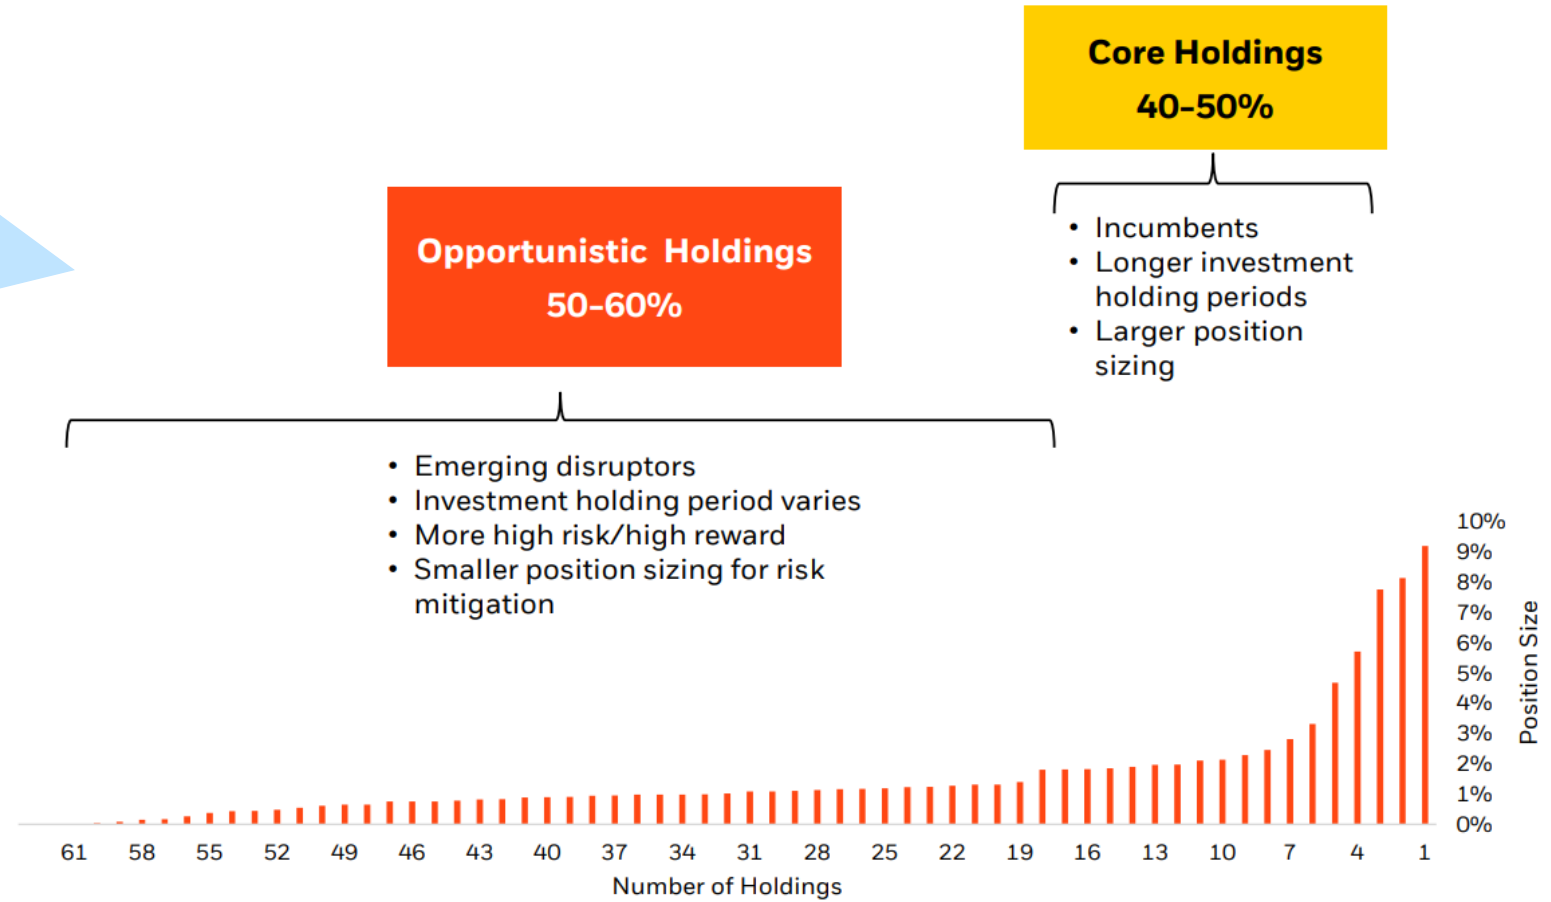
Core Holdings
40-50%

• Incumbents
• Longer investment holding periods
• Larger position sizing

Opportunistic Holdings
50-60%

• Emerging disruptors
• Investment holding period varies
• More high risk/high reward
• Smaller position sizing for risk mitigation

10%
9%
8%
7%
6%
5%
4%
3%
2%
1%
0%

Position Size

61 58 55 52 49 46 43 40 37 34 31 28 25 22 19 16 13 10 7 4 1

Number of Holdings